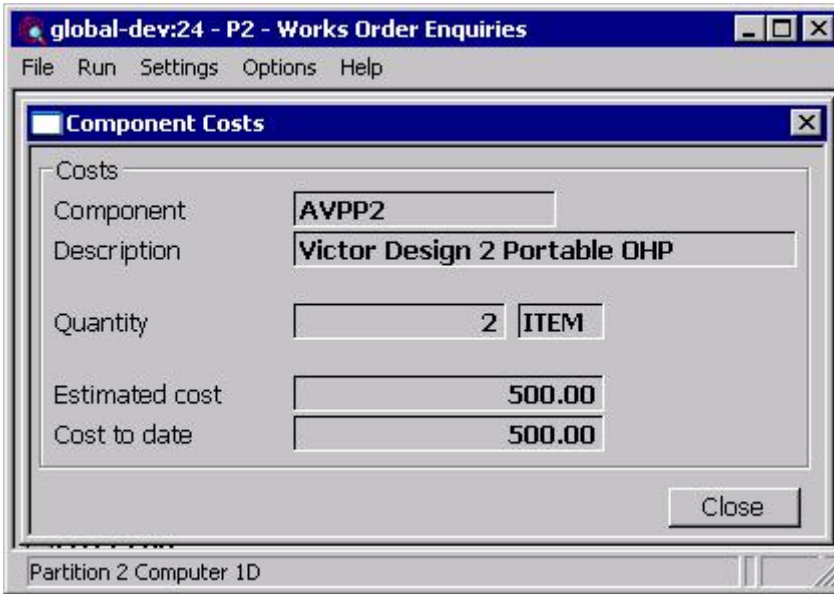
global-dev:24 - P2 - Works Order Enquiries

File Run Settings Options Help

Component Costs

Costs

Component AVPP2

Description Victor Design 2 Portable OHP

Quantity 2 ITEM

Estimated cost 500.00

Cost to date 500.00

Close

Partition 2 Computer 1D